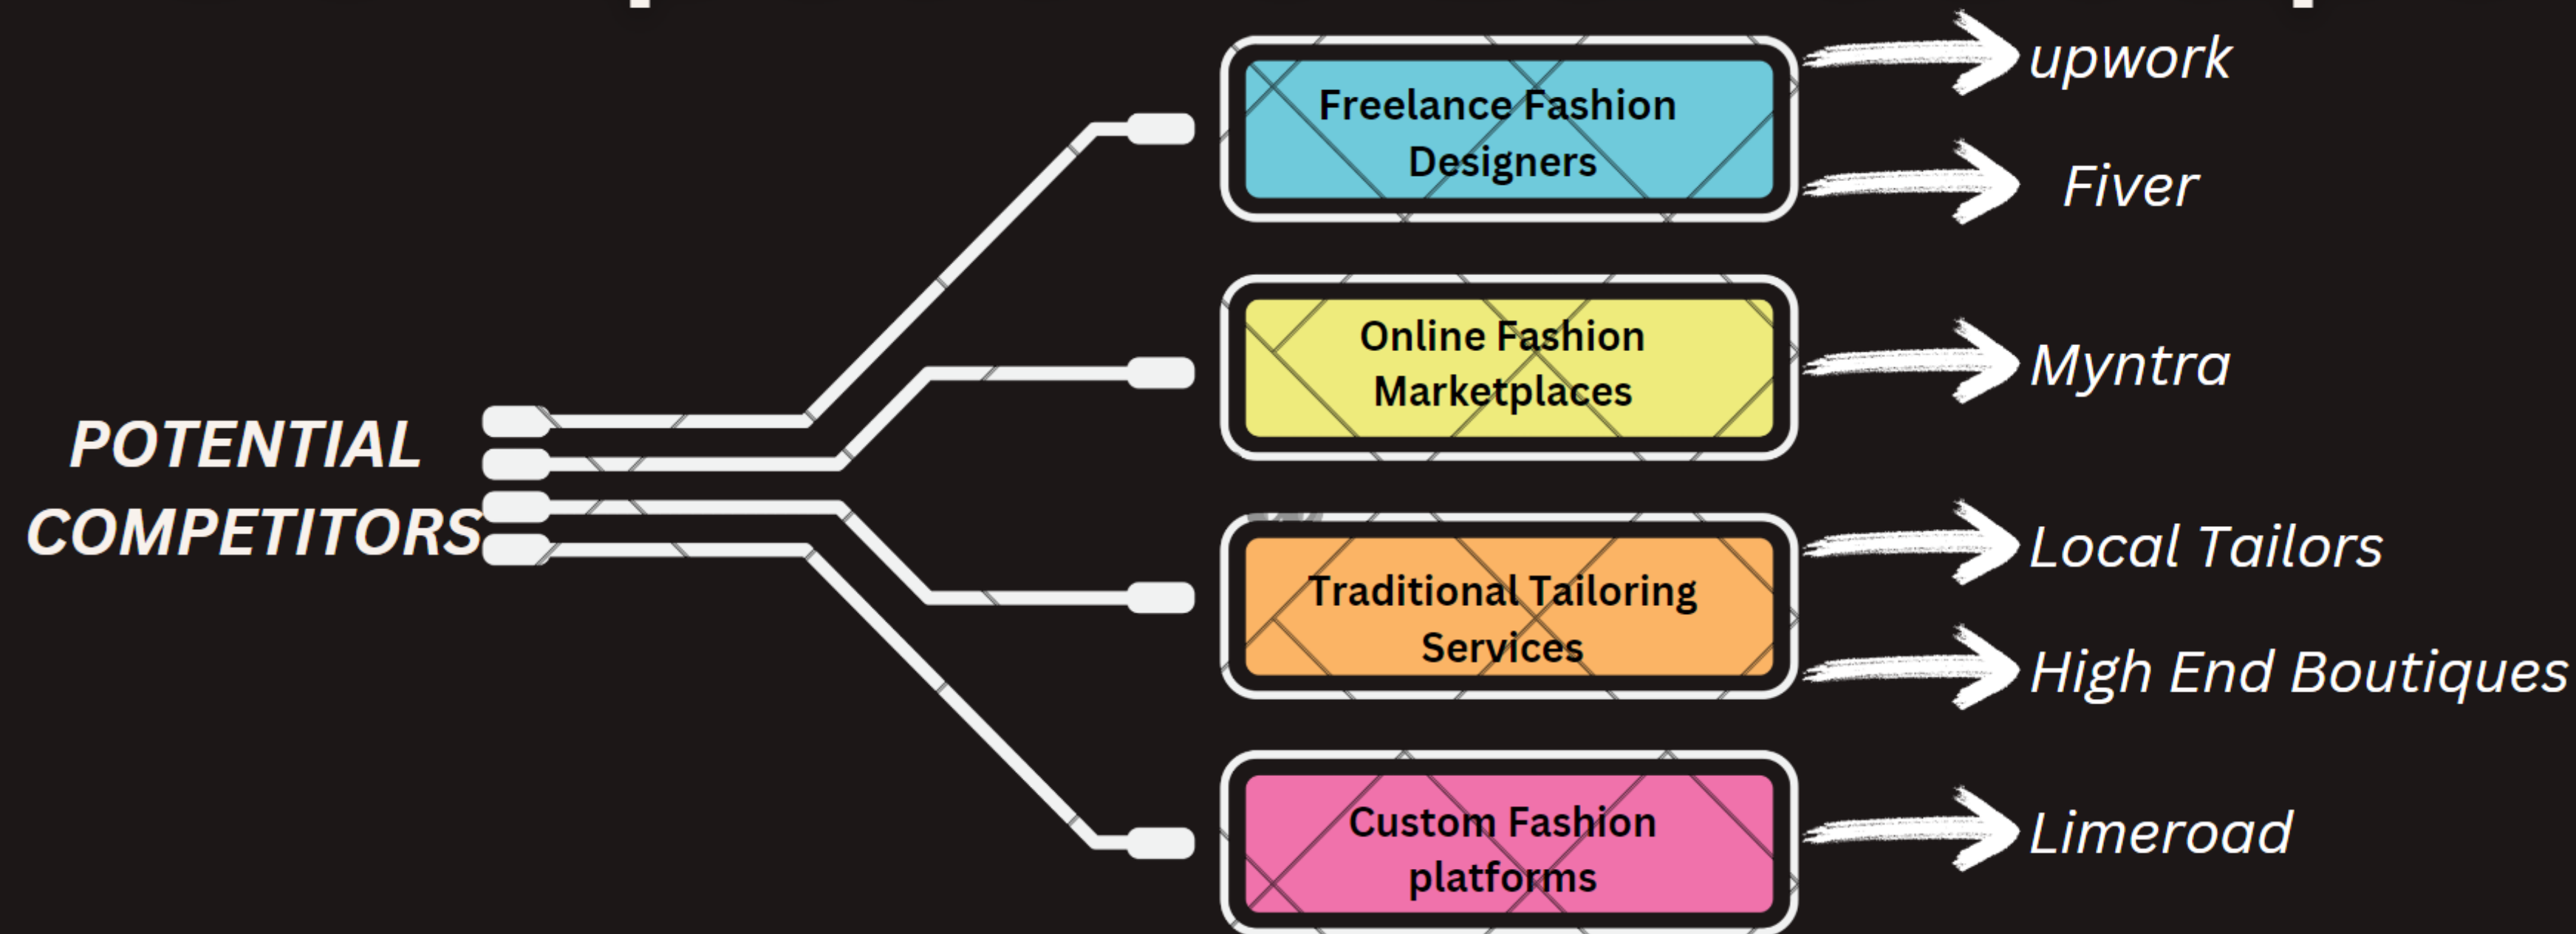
POTENTIAL COMPETITORS

Freelance Fashion Designers

upwork

Fiver

Online Fashion Marketplaces

Myntra

Traditional Tailoring Services

Local Tailors

High End Boutiques

Custom Fashion platforms

Limeroad